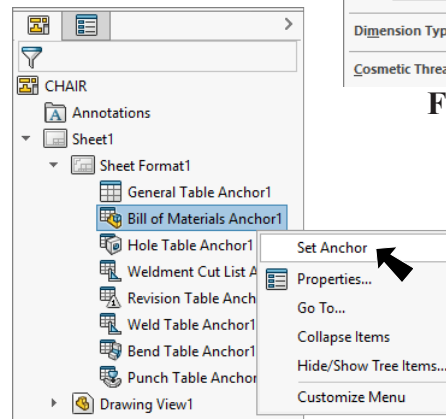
CHAIR
Annotations
Sheet1
Sheet Format1
General Table Anchor1
Bill of Materials Anchor1
Hole Table Anchor1
Weldment Cut List A
Revision Table Ancho
Weld Table Anchor1
Bend Table Anchor1
Punch Table Ancho
Drawing View1

Set Anchor
Properties...
Go To...
Collapse Items
Hide/Show Tree Items...
Customize Menu

Dimension Typ
Cosmetic Threa
F